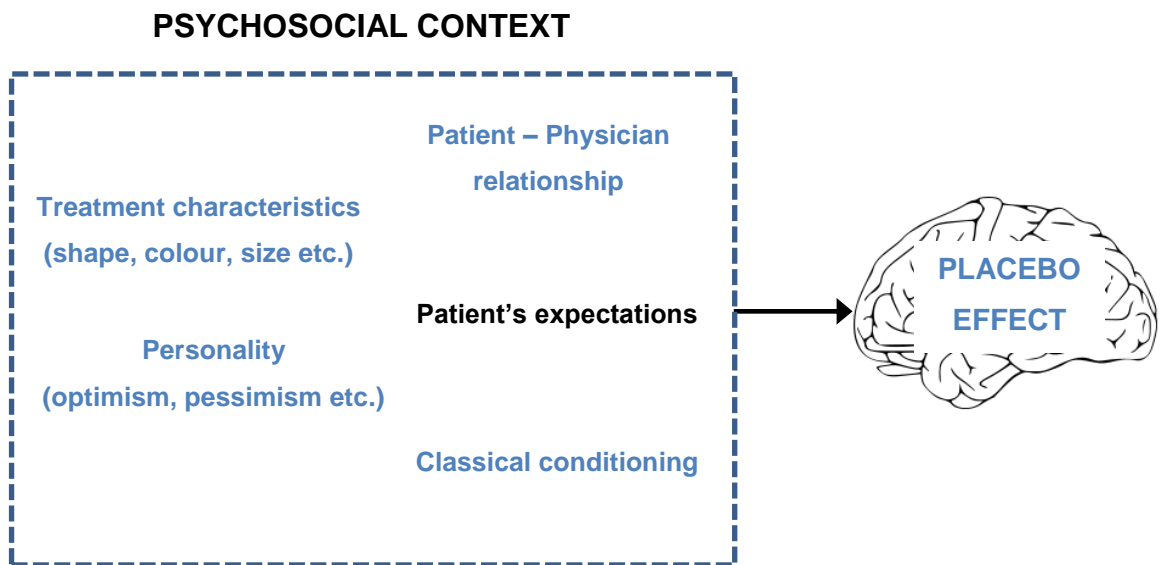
PSYCHOSOCIAL CONTEXT

Patient – Physician relationship

Treatment characteristics (shape, colour, size etc.)

Patient's expectations

Personality (optimism, pessimism etc.)

Classical conditioning

PLACEBO EFFECT